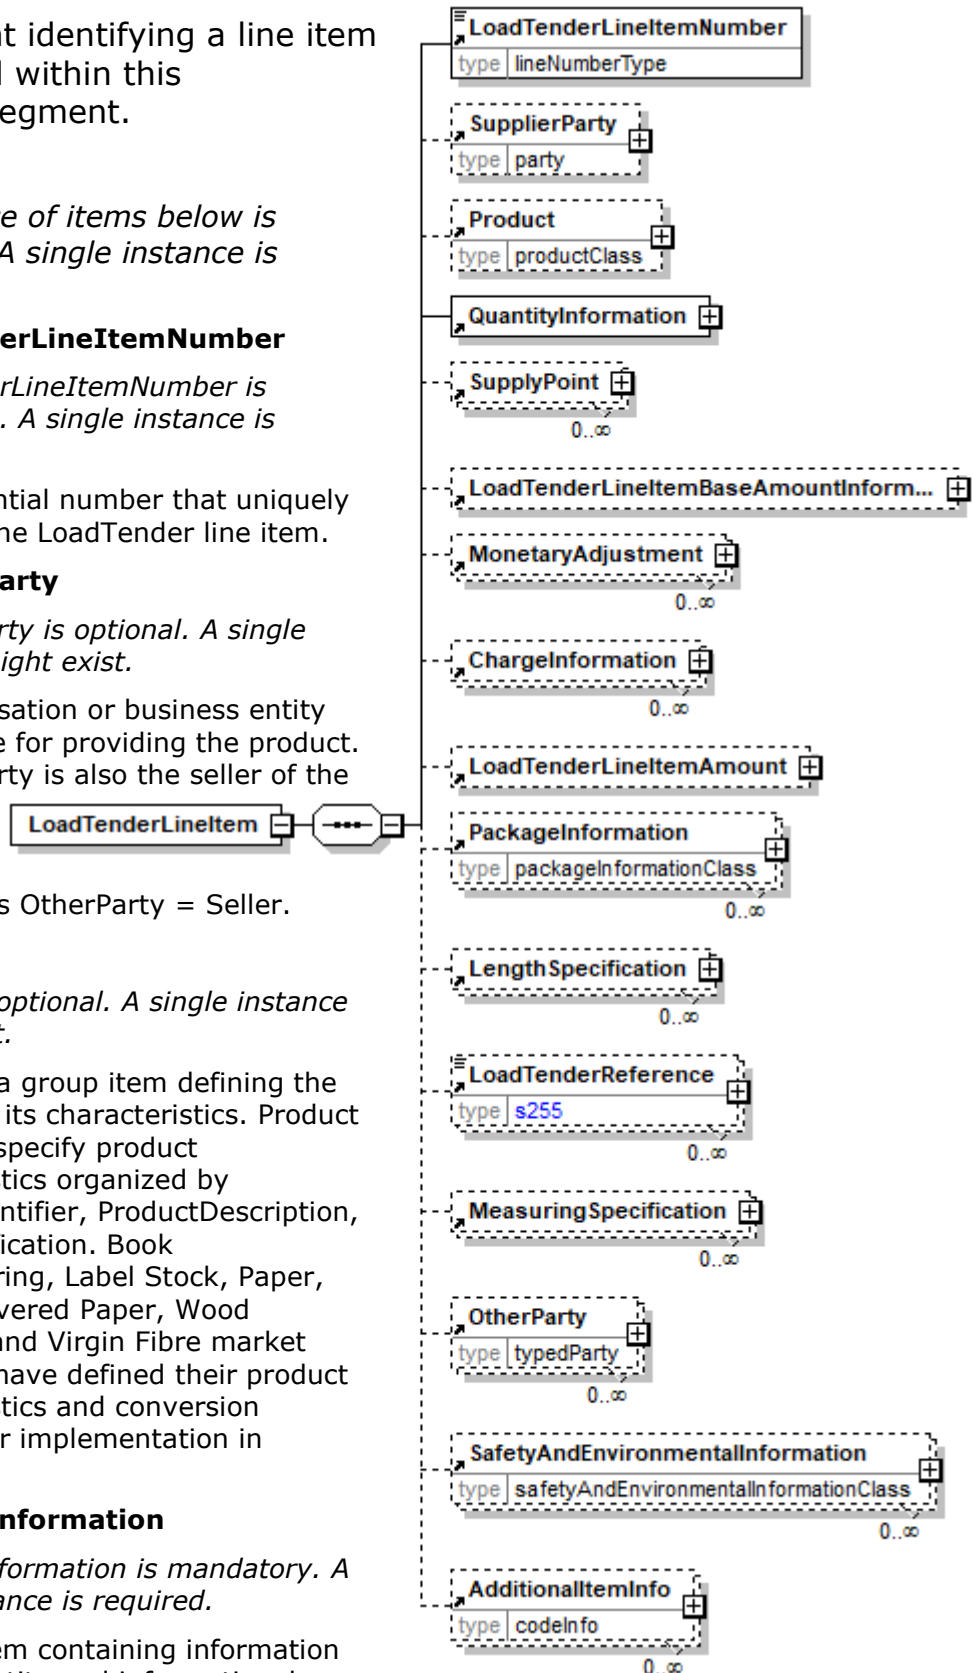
t identifying a line item
l within this
egment.

e of items below is
A single instance is

erLineItemNumber

rLineItemNumber is
. A single instance is

ntial number that uniquely
he LoadTender line item.

arty

rty is optional. A single
ight exist.

sation or business entity
e for providing the product.
rty is also the seller of the

s OtherParty = Seller.

optional. A single instance
t.

a group item defining the
its characteristics. Product
specify product
tics organized by
ntifier, ProductDescription,
ication. Book
ring, Label Stock, Paper,
vered Paper, Wood
nd Virgin Fibre market
have defined their product
tics and conversion
r implementation in

nformation

formation is mandatory. A
ance is required.

em containing information

LoadTenderLineItem

LoadTenderLineItemNumber
type lineNumberType

SupplierParty
type party

Product
type productClass

QuantityInformation

SupplyPoint
0..∞

LoadTenderLineItemBaseAmountInform...

MonetaryAdjustment
0..∞

ChargeInformation
0..∞

LoadTenderLineItemAmount

PackageInformation
type packageInformationClass
0..∞

LengthSpecification
0..∞

LoadTenderReference
type s255
0..∞

MeasuringSpecification
0..∞

OtherParty
type typedParty
0..∞

SafetyAndEnvironmentalInformation
type safetyAndEnvironmentalInformationClass
0..∞

AdditionalItemInfo
type codeInfo
0..∞